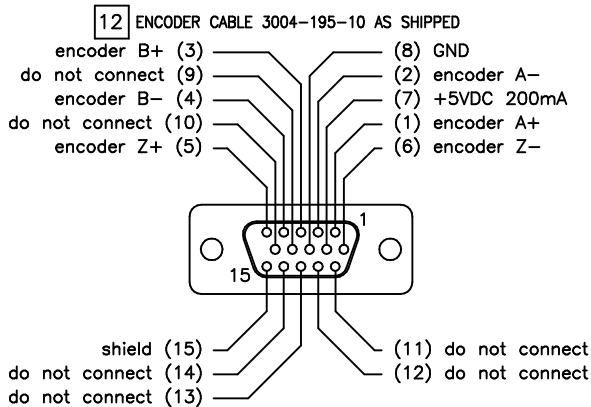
12 ENCODER CABLE 3004-195-10 AS SHIPPED

encoder B+ (3)
do not connect (9)
encoder B− (4)
do not connect (10)
encoder Z+ (5)

(8) GND
(2) encoder A−
(7) +5VDC 200mA
(1) encoder A+
(6) encoder Z−

1
15

shield (15)
do not connect (14)
do not connect (13)

(11) do not connect
(12) do not connect